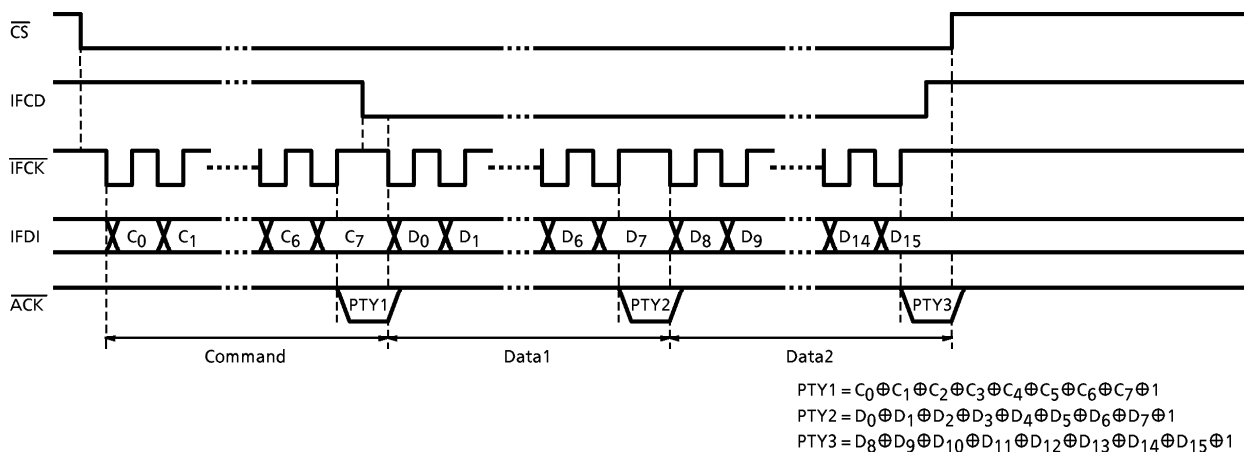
$\overline{CS}$

IFCD

$\overline{IFCK}$

IFDI

$\overline{ACK}$

$C_0$ $C_1$ $C_6$ $C_7$ $D_0$ $D_1$ $D_6$ $D_7$ $D_8$ $D_9$ $D_{14}$ $D_{15}$

PTY1 PTY2 PTY3

Command Data1 Data2

$PTY1 = C_0 \oplus C_1 \oplus C_2 \oplus C_3 \oplus C_4 \oplus C_5 \oplus C_6 \oplus C_7 \oplus 1$
$PTY2 = D_0 \oplus D_1 \oplus D_2 \oplus D_3 \oplus D_4 \oplus D_5 \oplus D_6 \oplus D_7 \oplus 1$
$PTY3 = D_8 \oplus D_9 \oplus D_{10} \oplus D_{11} \oplus D_{12} \oplus D_{13} \oplus D_{14} \oplus D_{15} \oplus 1$